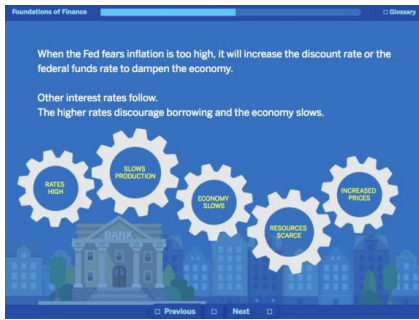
Foundations of Finance

Glossary

When the Fed fears inflation is too high, it will increase the discount rate or the federal funds rate to dampen the economy.

Other interest rates follow.
The higher rates discourage borrowing and the economy slows.

RATES HIGH

SLOWS PRODUCTION

ECONOMY SLOWS

RESOURCES SCARCE

INCREASED PRICES

BANK

Previous

Next